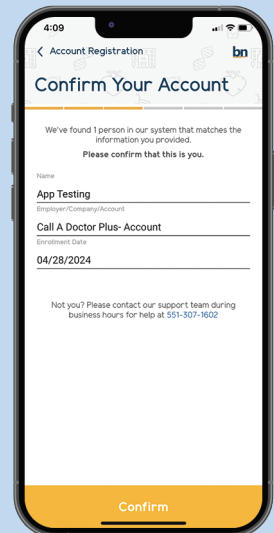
4:09

< Account Registration

bn

Confirm Your Account

We've found 1 person in our system that matches the information you provided.

Please confirm that this is you.

Name

App Testing

Employer/Company/Account

Call A Doctor Plus- Account

Enrollment Date

04/28/2024

Not you? Please contact our support team during business hours for help at 551-307-1602

Confirm